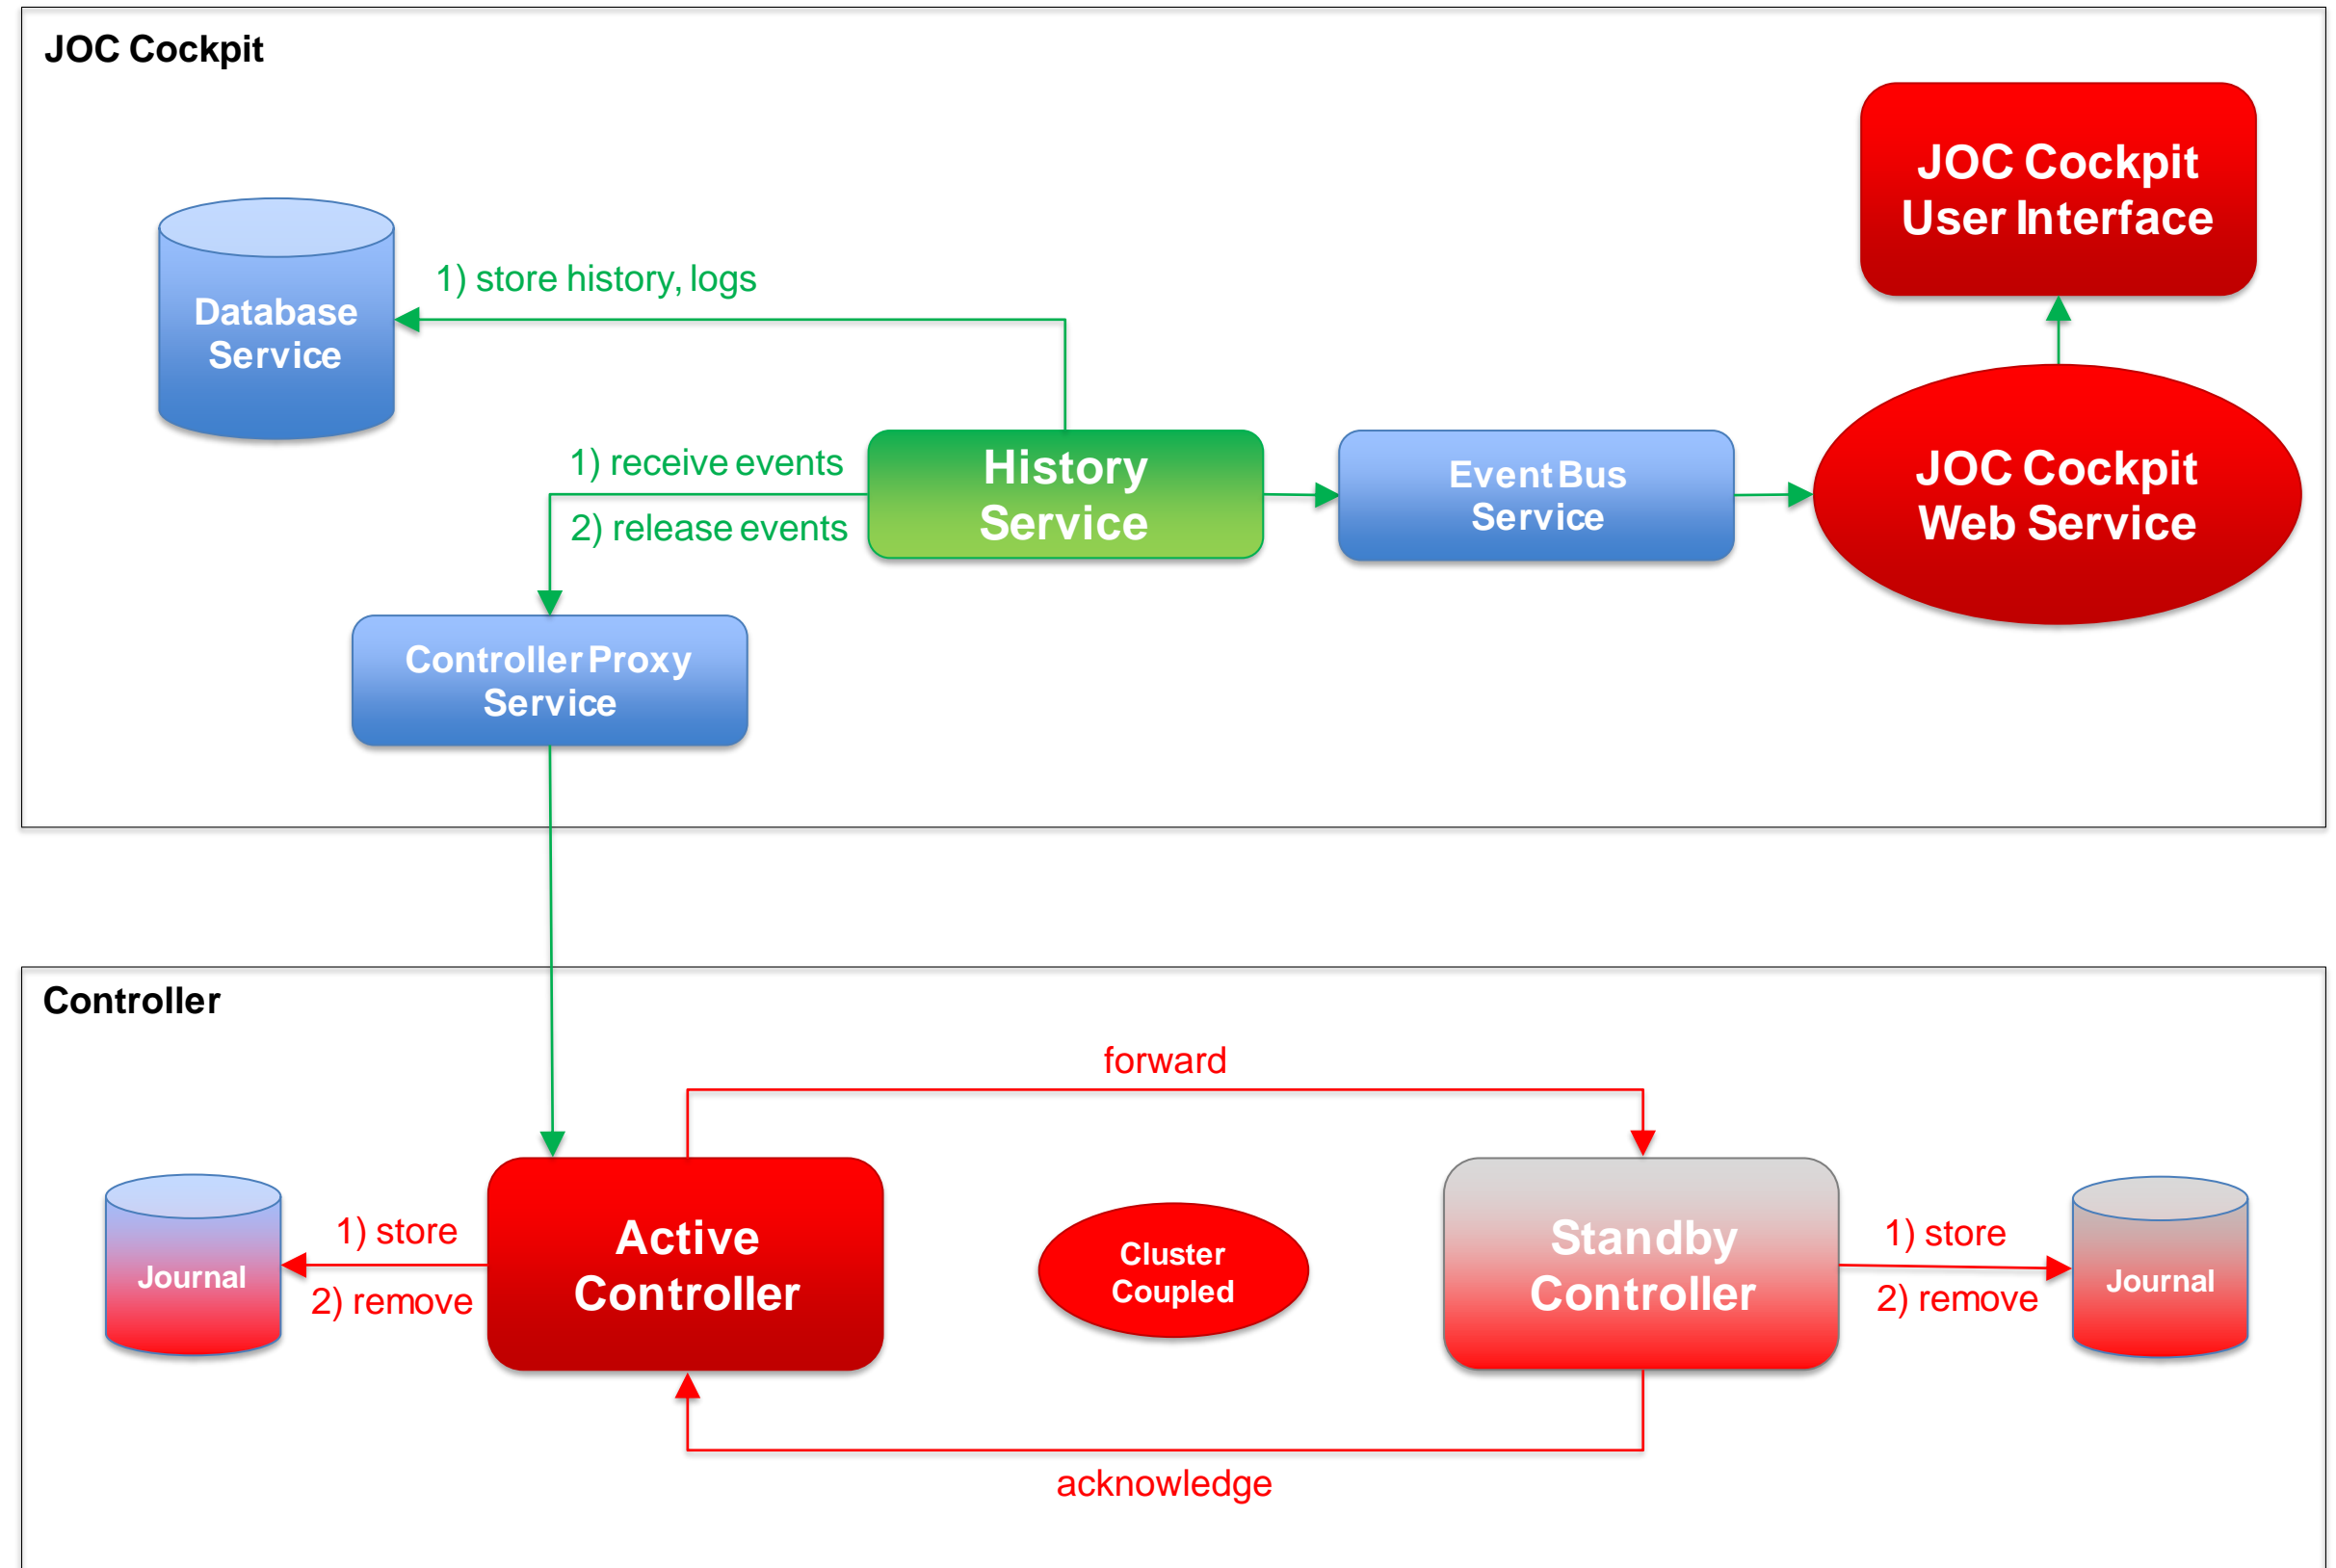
JOC Cockpit

JOC Cockpit User Interface

Database Service

1) store history, logs

1) receive events

2) release events

History Service

Event Bus Service

JOC Cockpit Web Service

Controller Proxy Service

Controller

forward

Journal

1) store

2) remove

Active Controller

Cluster Coupled

Standby Controller

1) store

2) remove

Journal

acknowledge